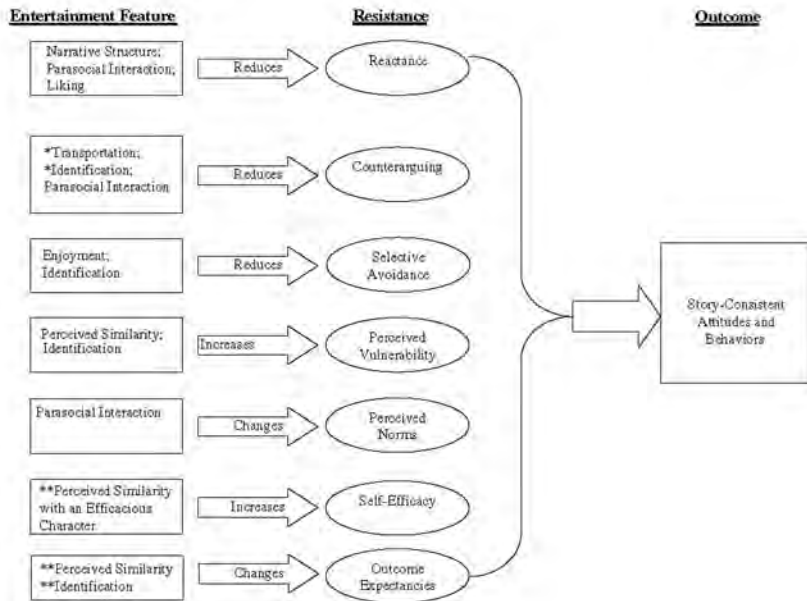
Entertainment Feature

Resistance

Outcome

Narrative Structure; Parasocial Interaction; Liking

Reduces

Reactance

*Transportation; *Identification; Parasocial Interaction

Reduces

Counterarguing

Enjoyment; Identification

Reduces

Selective Avoidance

Perceived Similarity; Identification

Increases

Perceived Vulnerability

Parasocial Interaction

Changes

Perceived Norms

**Perceived Similarity with an Efficacious Character

Increases

Self-Efficacy

**Perceived Similarity **Identification

Changes

Outcome Expectancies

Story-Consistent Attitudes and Behaviors